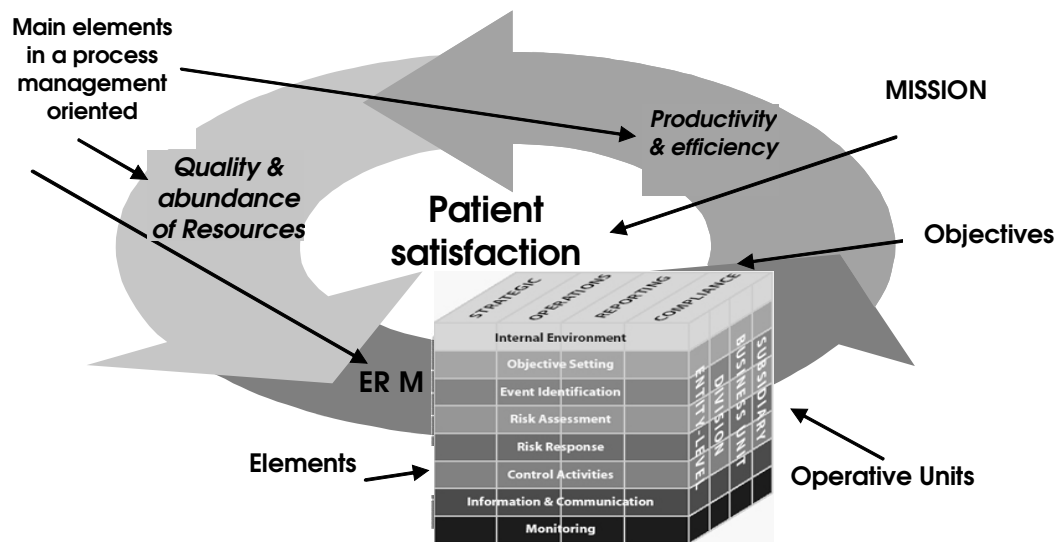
Main elements in a process management oriented

MISSION

Productivity & efficiency

Quality & abundance of Resources

Patient satisfaction

Objectives

STRATEGIC

OPERATIONS

REPORTING

COMPLIANCE

Internal Environment

Objective Setting

Event Identification

Risk Assessment

Risk Response

Control Activities

Information & Communication

Monitoring

ENTITY-LEVEL

DIVISION

BUSINESS UNIT

SUBSIDIARY

ER M

Elements

Operative Units